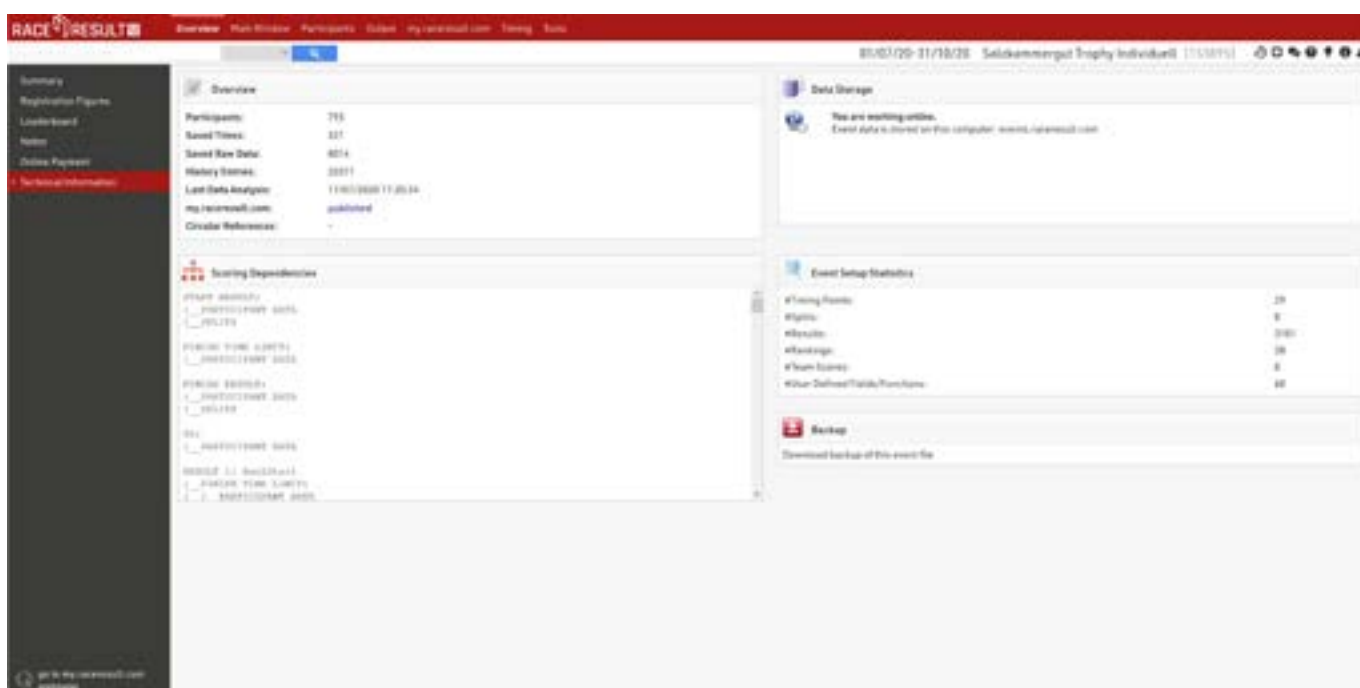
RACE RESULT

Overview Main Window Participants Output my.raceresult.com Timing Tools

01/07/20-31/10/20 Salzkammergut Trophy Individuell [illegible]

Summary
Registration Figures
Leaderboard
Notes
Online Payment
Technical Information

Overview

| | |
|---|---|
| Participants: | 715 |
| Saved Times: | 337 |
| Saved Raw Data: | 4014 |
| History Entries: | 20377 |
| Last Data Analysis: | 11/07/2020 11:20:34 |
| my.raceresult.com: | published |
| Circular References: | - |

Scoring Dependencies

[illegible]

Data Storage

You are working online.
Event data is stored on this computer: events.raceresult.com

Event Setup Statistics

| | |
|---|---|
| #Timing Points: | 29 |
| #Splits: | 8 |
| #Results: | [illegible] |
| #Rankings: | 28 |
| #Team Scores: | 8 |
| #User Defined Fields/Functions: | 48 |

Backup

Download backup of this event file

go to my.raceresult.com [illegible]